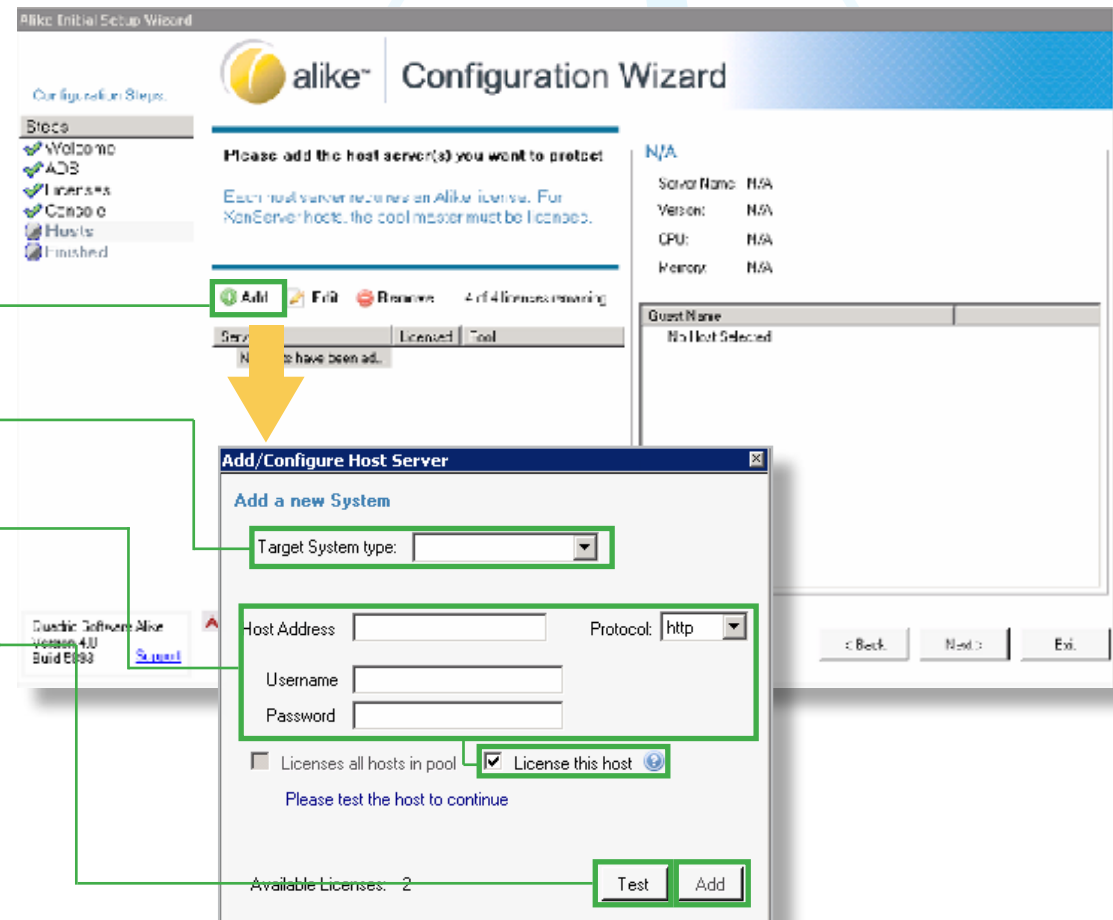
Alike Initial Setup Wizard

alike Configuration Wizard

Configuration Steps.

Steps
Welcome
ADS
Licenses
Console
Hosts
Finished

Please add the host server(s) you want to protect

Each host server requires an Alike license. For XenServer hosts, the pool master must be licensed.

Add Edit Remove 4 of 4 licenses remaining

| Serv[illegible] | Licensed | Pool |
|---|---|---|
| N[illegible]s have been ad... | | |

N/A

Server Name: N/A
Version: N/A
CPU: N/A
Memory: N/A

| Guest Name | |
|---|---|
| No Host Selected | |

Quadric Software Alike
Version 4.0
Build 5093 Support

< Back Next > Exit

Add/Configure Host Server

Add a new System

Target System type:

Host Address
Protocol: http

Username
Password

Licenses all hosts in pool
License this host

Please test the host to continue

Available Licenses: 2
Test Add